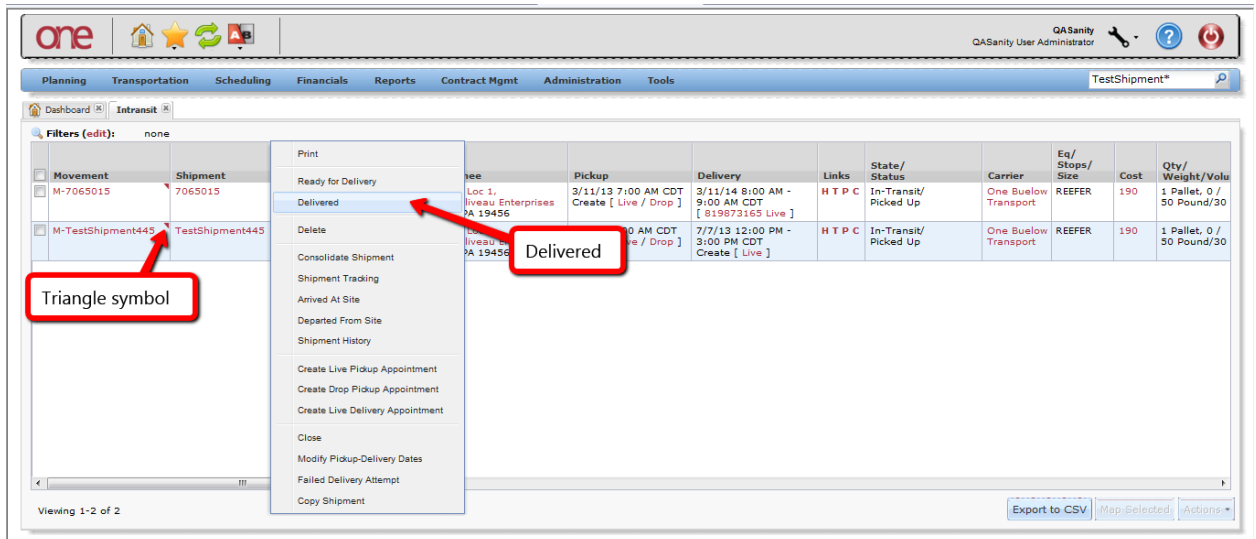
one

QASanity
QASanity User Administrator

Planning Transportation Scheduling Financials Reports Contract Mgmt Administration Tools

TestShipment*

Dashboard Intransit

Filters (edit): none

| | Movement | Shipment | | nee | Pickup | Delivery | Links | State/ Status | Carrier | Eq/ Stops/ Size | Cost | Qty/ Weight/Volu |
|---|---|---|---|---|---|---|---|---|---|---|---|---|
| | M-7065015 | 7065015 | | Loc 1, liveau Enterprises PA 19456 | 3/11/13 7:00 AM CDT Create [ Live / Drop ] | 3/11/14 8:00 AM - 9:00 AM CDT [ 819873165 Live ] | H T P C | In-Transit/ Picked Up | One Buelow Transport | REEFER | 190 | 1 Pallet, 0 / 50 Pound/30 |
| | M-TestShipment445 | TestShipment445 | | Lo liveau E PA 19456 | 0 AM CDT ve / Drop ] | 7/7/13 12:00 PM - 3:00 PM CDT Create [ Live ] | H T P C | In-Transit/ Picked Up | One Buelow Transport | REEFER | 190 | 1 Pallet, 0 / 50 Pound/30 |

Print
Ready for Delivery
Delivered
Delete
Consolidate Shipment
Shipment Tracking
Arrived At Site
Departed From Site
Shipment History
Create Live Pickup Appointment
Create Drop Pickup Appointment
Create Live Delivery Appointment
Close
Modify Pickup-Delivery Dates
Failed Delivery Attempt
Copy Shipment

Delivered

Triangle symbol

Viewing 1-2 of 2

Export to CSV Map Selected Actions